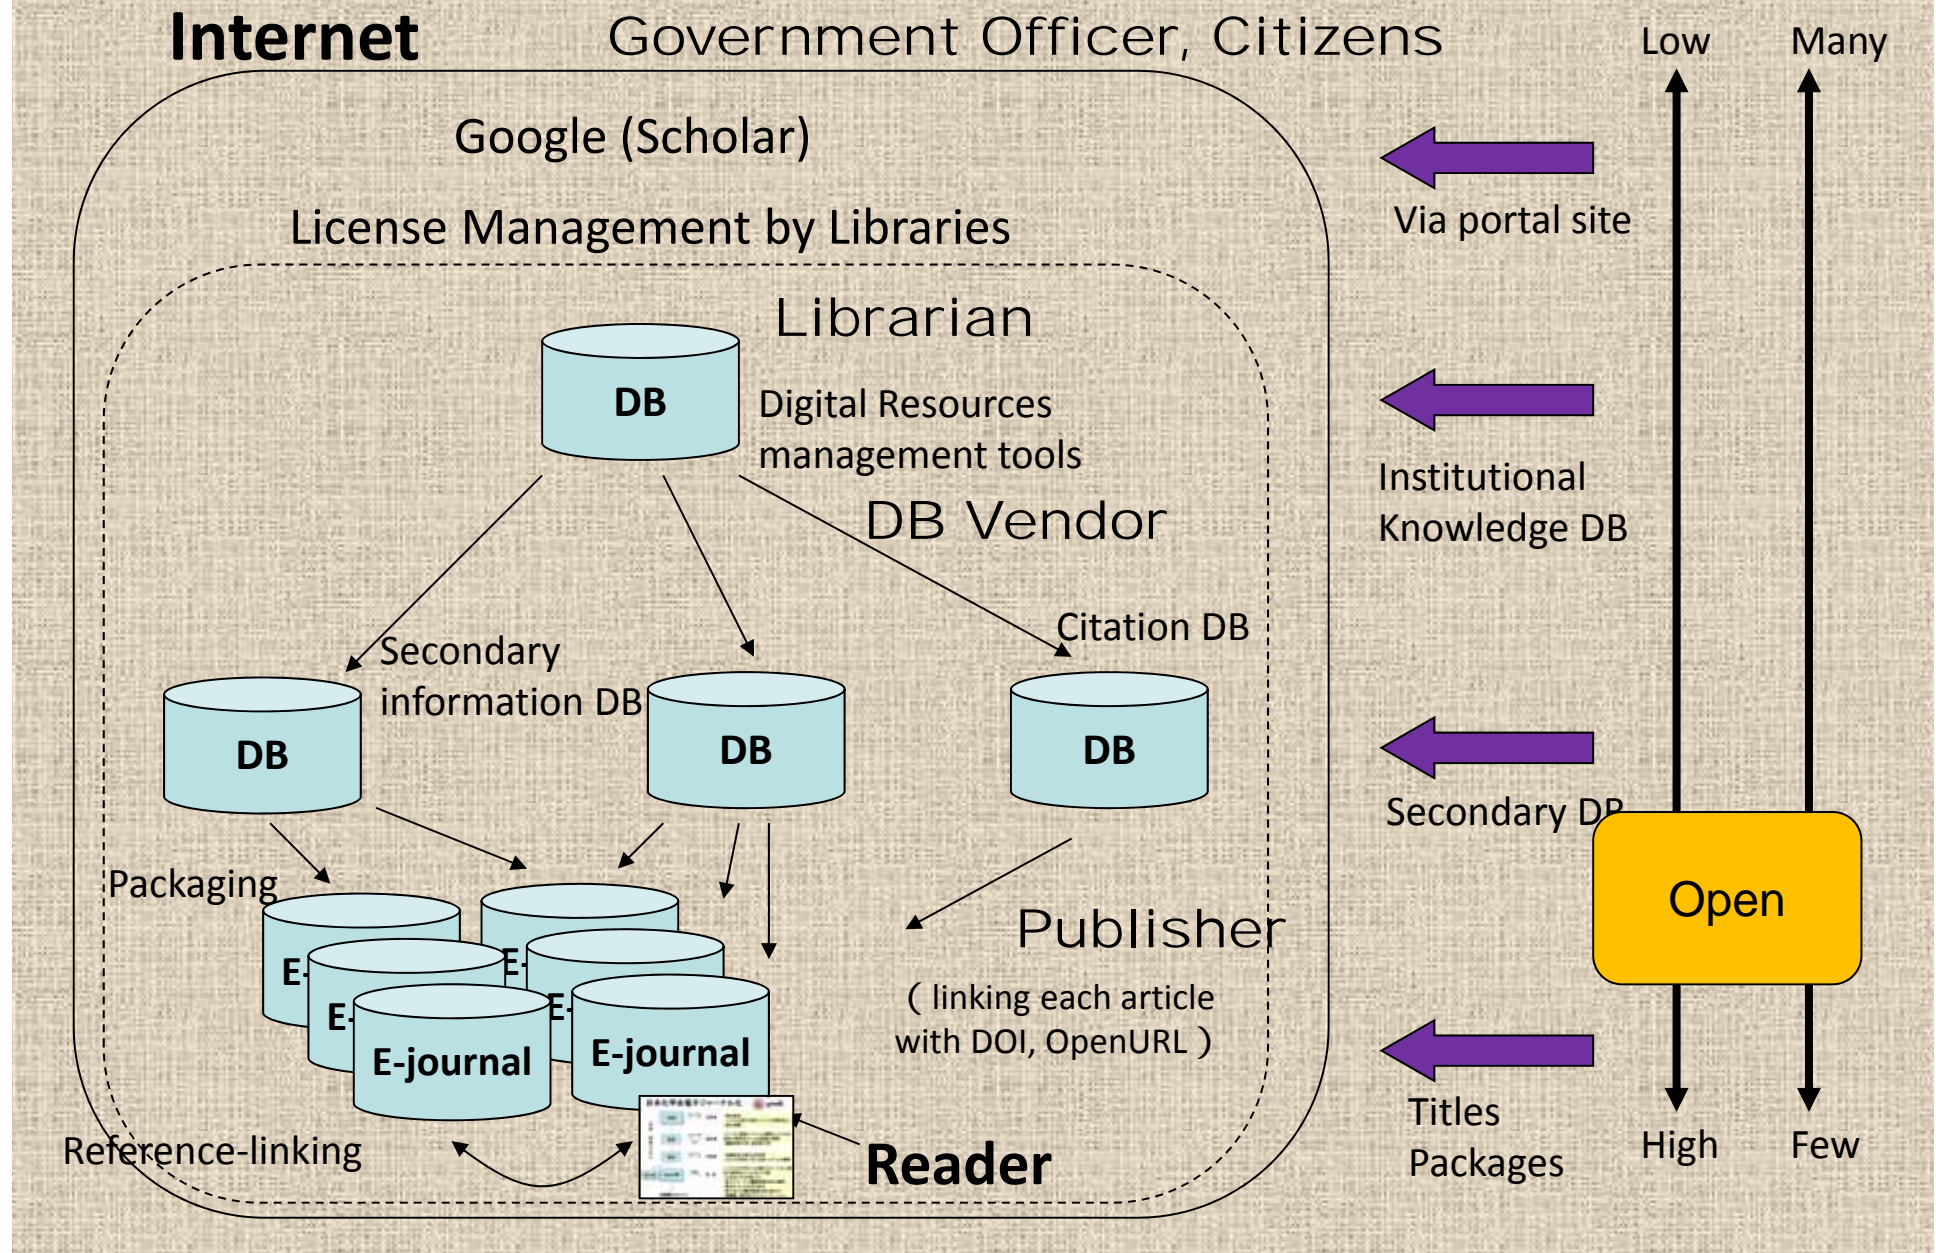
Internet

Government Officer, Citizens

Low

Many

Google (Scholar)

Via portal site

License Management by Libraries

Librarian

DB

Digital Resources management tools

Institutional Knowledge DB

DB Vendor

Citation DB

Secondary information DB

DB

DB

DB

Secondary DB

Open

Packaging

E-

E-

E-

E-

E-journal

E-journal

Publisher

( linking each article with DOI, OpenURL )

Titles Packages

High

Few

Reference-linking

Reader